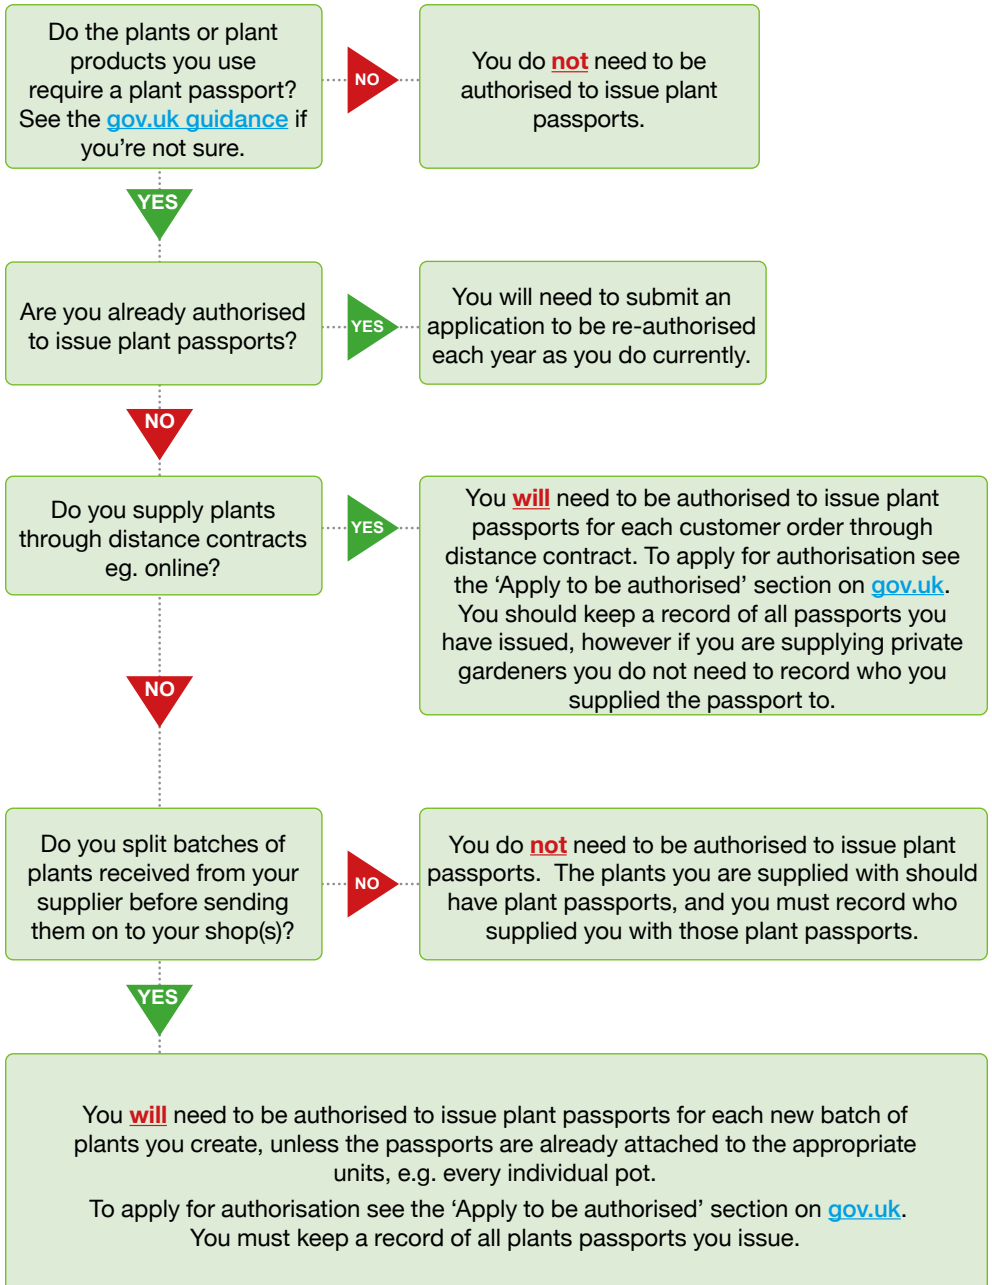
Do the plants or plant products you use require a plant passport? See the gov.uk guidance if you're not sure.

NO

You do not need to be authorised to issue plant passports.

YES

Are you already authorised to issue plant passports?

YES

You will need to submit an application to be re-authorised each year as you do currently.

NO

Do you supply plants through distance contracts eg. online?

YES

You will need to be authorised to issue plant passports for each customer order through distance contract. To apply for authorisation see the 'Apply to be authorised' section on gov.uk. You should keep a record of all passports you have issued, however if you are supplying private gardeners you do not need to record who you supplied the passport to.

NO

Do you split batches of plants received from your supplier before sending them on to your shop(s)?

NO

You do not need to be authorised to issue plant passports. The plants you are supplied with should have plant passports, and you must record who supplied you with those plant passports.

YES

You will need to be authorised to issue plant passports for each new batch of plants you create, unless the passports are already attached to the appropriate units, e.g. every individual pot.

To apply for authorisation see the 'Apply to be authorised' section on gov.uk. You must keep a record of all plants passports you issue.